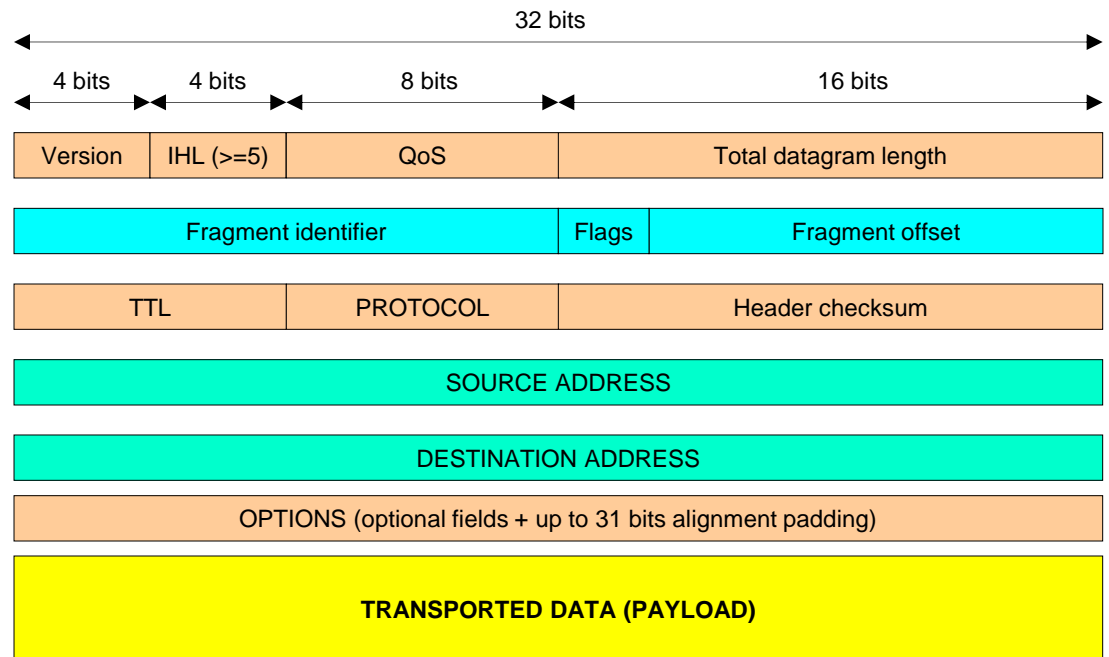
32 bits

4 bits | 4 bits | 8 bits | 16 bits

| Version | IHL (>=5) | QoS | Total datagram length |
|---|---|---|---|

| Fragment identifier | Flags | Fragment offset |
|---|---|---|

| TTL | PROTOCOL | Header checksum |
|---|---|---|

SOURCE ADDRESS

DESTINATION ADDRESS

OPTIONS (optional fields + up to 31 bits alignment padding)

**TRANSPORTED DATA (PAYLOAD)**